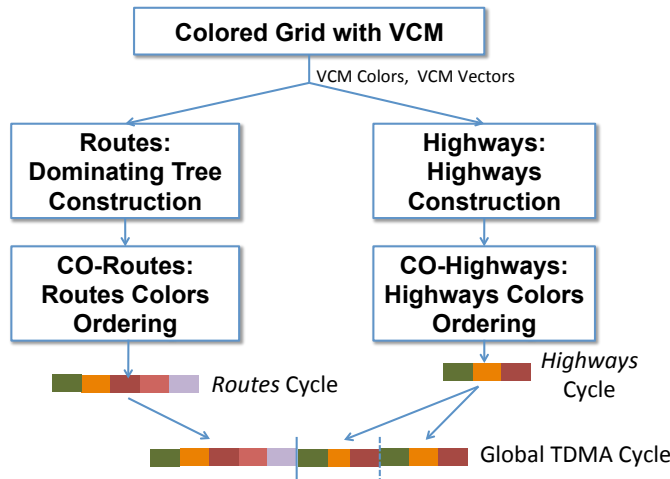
Colored Grid with VCM

VCM Colors, VCM Vectors

Routes: Dominating Tree Construction

Highways: Highways Construction

CO-Routes: Routes Colors Ordering

CO-Highways: Highways Colors Ordering

Routes Cycle

Highways Cycle

Global TDMA Cycle